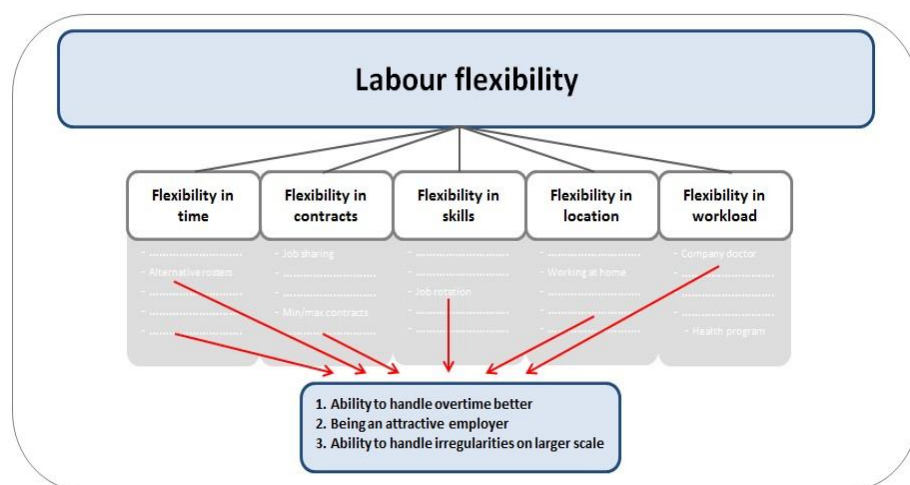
Labour flexibility

Flexibility in time

- ....................
- Alternative rosters
- ....................
- ....................
- ....................

Flexibility in contracts

- Job sharing
- ....................
- ....................
- Min/max contracts
- ....................

Flexibility in skills

- ....................
- ....................
- Job rotation
- ....................
- ....................

Flexibility in location

- ....................
- Working at home
- ....................
- ....................
- ....................

Flexibility in workload

- Company doctor
- ....................
- ....................
- Health program

1. Ability to handle overtime better
2. Being an attractive employer
3. Ability to handle irregularities on larger scale